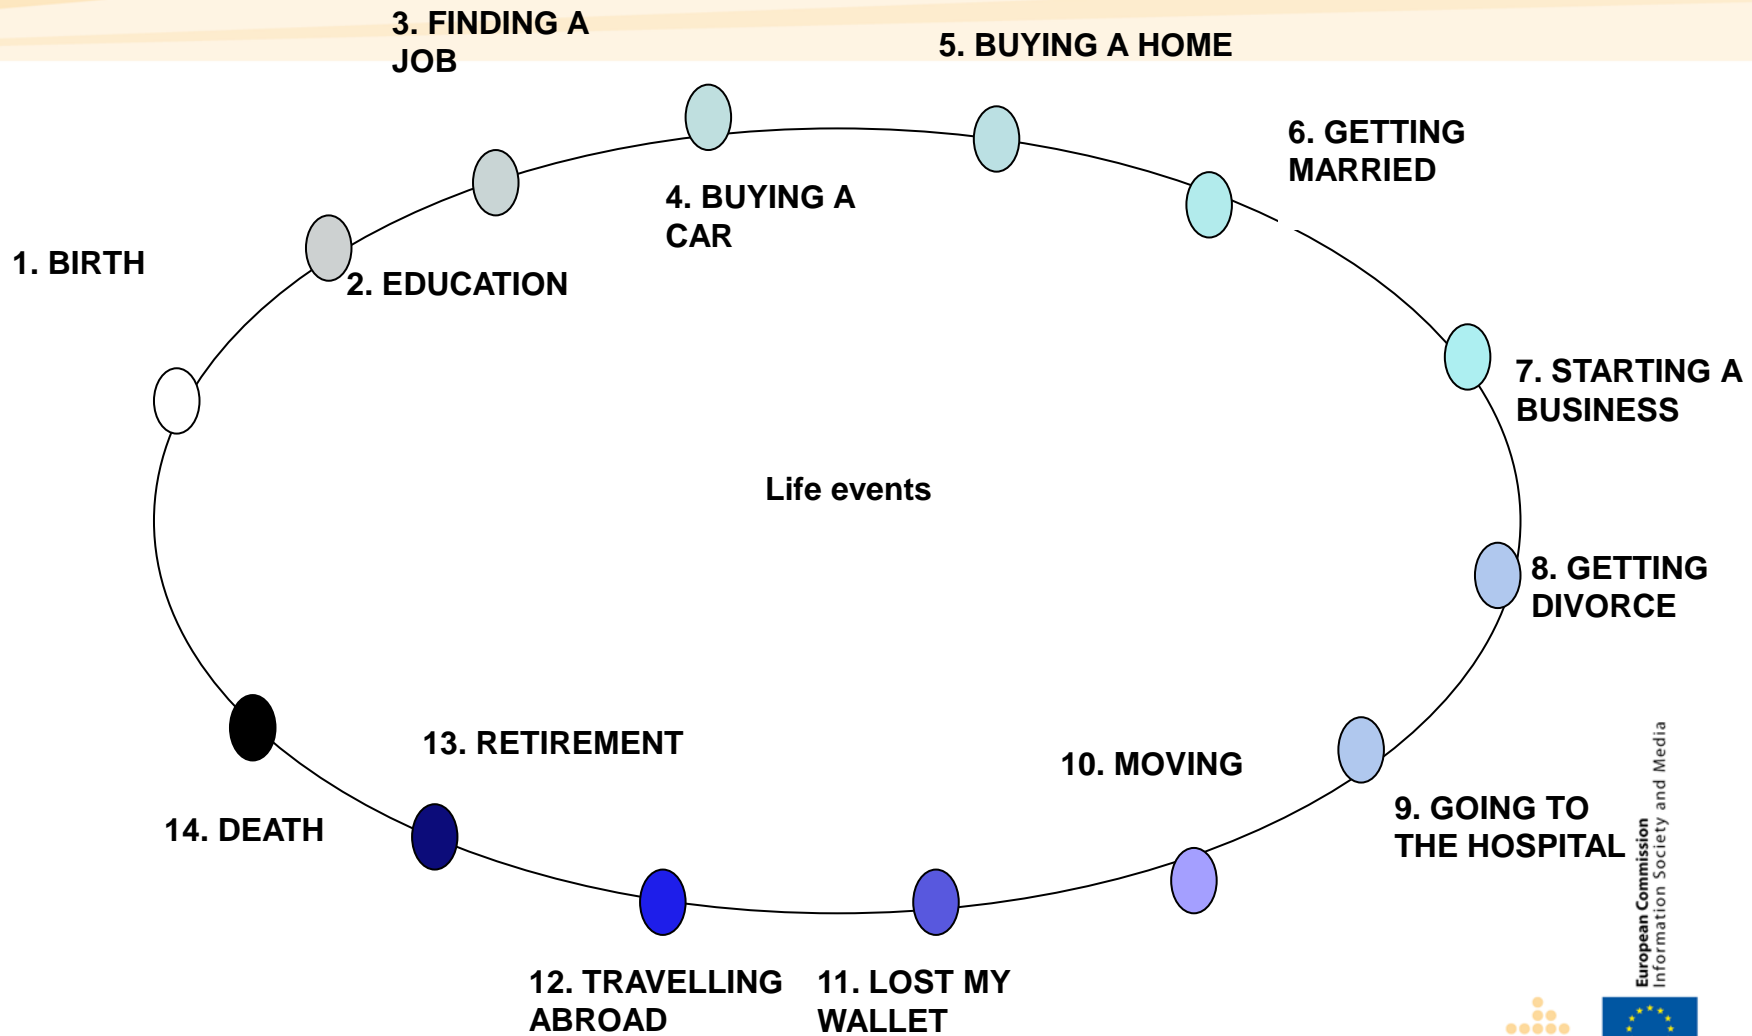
3. FINDING A JOB

5. BUYING A HOME

6. GETTING MARRIED

4. BUYING A CAR

1. BIRTH

2. EDUCATION

7. STARTING A BUSINESS

Life events

8. GETTING DIVORCE

13. RETIREMENT

10. MOVING

9. GOING TO THE HOSPITAL

14. DEATH

12. TRAVELLING ABROAD

11. LOST MY WALLET

European Commission
Information Society and Media